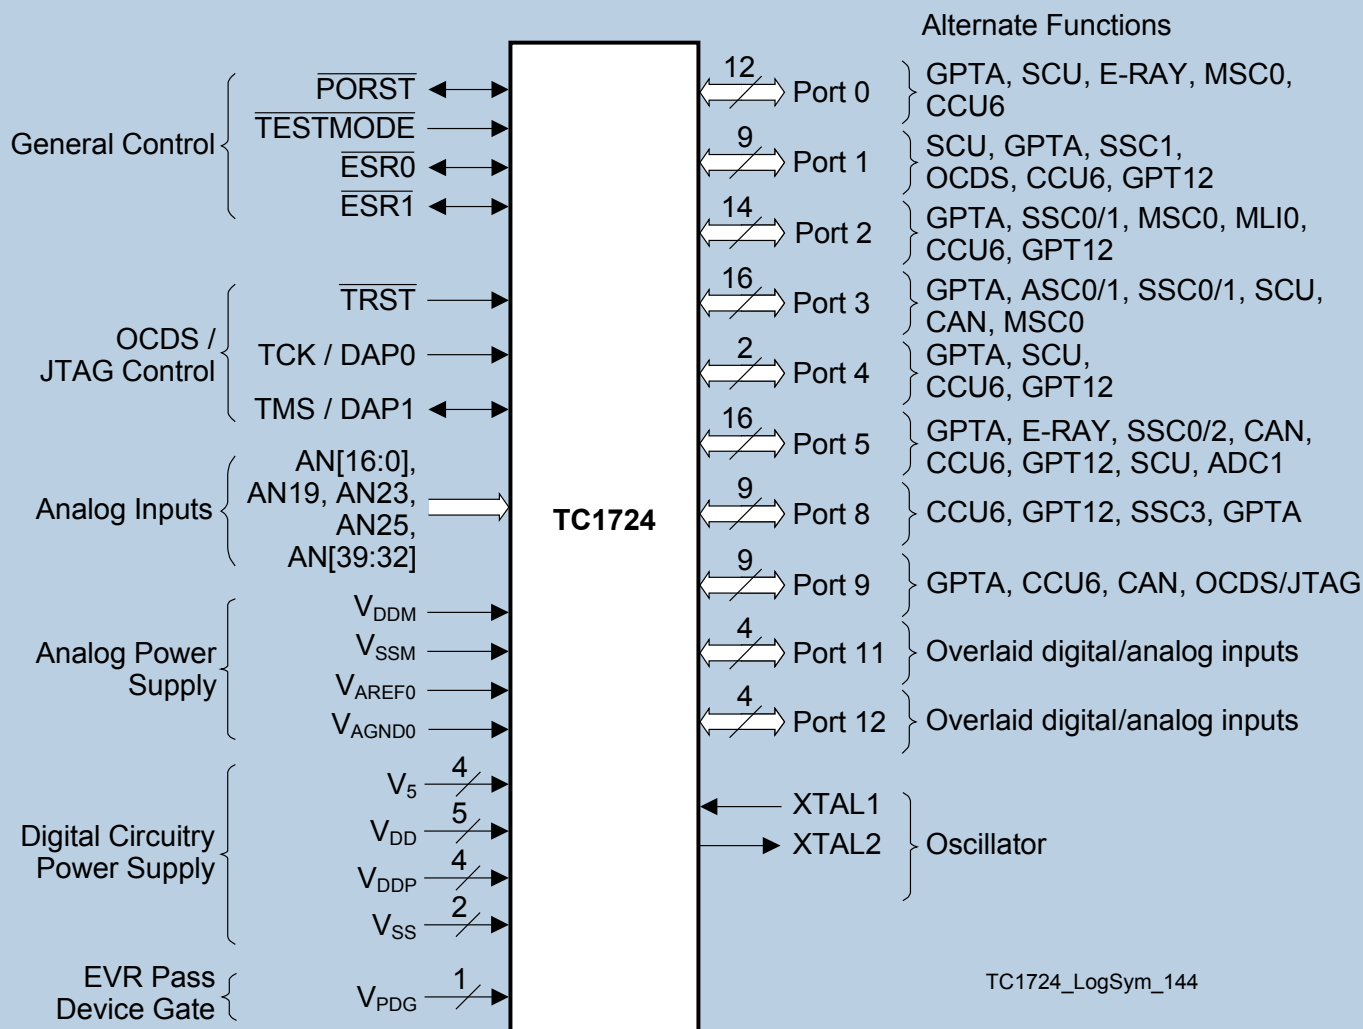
Alternate Functions

General Control
$\overline{PORST}$
$\overline{TESTMODE}$
$\overline{ESR0}$
$\overline{ESR1}$

OCDS / JTAG Control
$\overline{TRST}$
TCK / DAP0
TMS / DAP1

Analog Inputs
AN[16:0], AN19, AN23, AN25, AN[39:32]

Analog Power Supply
$V_{DDM}$
$V_{SSM}$
$V_{AREF0}$
$V_{AGND0}$

Digital Circuitry Power Supply
$V_5$ 4
$V_{DD}$ 5
$V_{DDP}$ 4
$V_{SS}$ 2

EVR Pass Device Gate
$V_{PDG}$ 1

TC1724

12 Port 0 GPTA, SCU, E-RAY, MSC0, CCU6
9 Port 1 SCU, GPTA, SSC1, OCDS, CCU6, GPT12
14 Port 2 GPTA, SSC0/1, MSC0, MLI0, CCU6, GPT12
16 Port 3 GPTA, ASC0/1, SSC0/1, SCU, CAN, MSC0
2 Port 4 GPTA, SCU, CCU6, GPT12
16 Port 5 GPTA, E-RAY, SSC0/2, CAN, CCU6, GPT12, SCU, ADC1
9 Port 8 CCU6, GPT12, SSC3, GPTA
9 Port 9 GPTA, CCU6, CAN, OCDS/JTAG
4 Port 11 Overlaid digital/analog inputs
4 Port 12 Overlaid digital/analog inputs

XTAL1
XTAL2
Oscillator

TC1724_LogSym_144